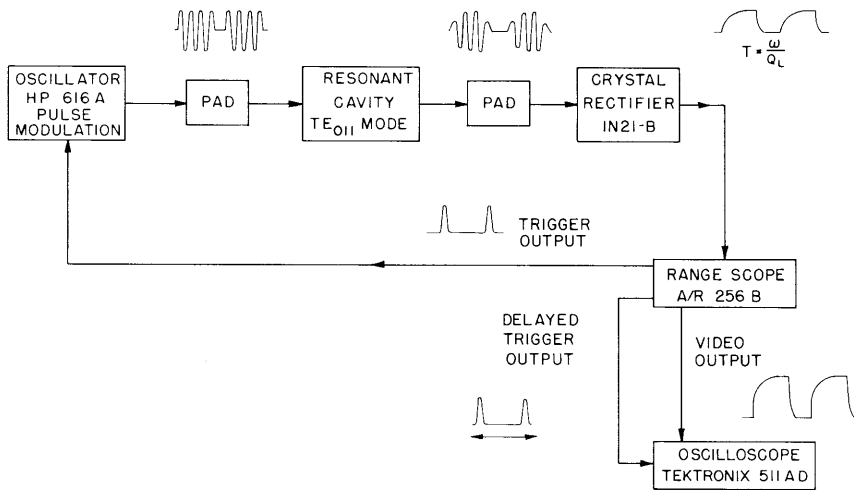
$T = \frac{\omega}{Q_L}$

OSCILLATOR HP 616 A PULSE MODULATION

PAD

RESONANT CAVITY $TE_{011}$ MODE

PAD

CRYSTAL RECTIFIER IN21-B

TRIGGER OUTPUT

RANGE SCOPE A/R 256 B

DELAYED TRIGGER OUTPUT

VIDEO OUTPUT

OSCILLOSCOPE TEKTRONIX 511 AD